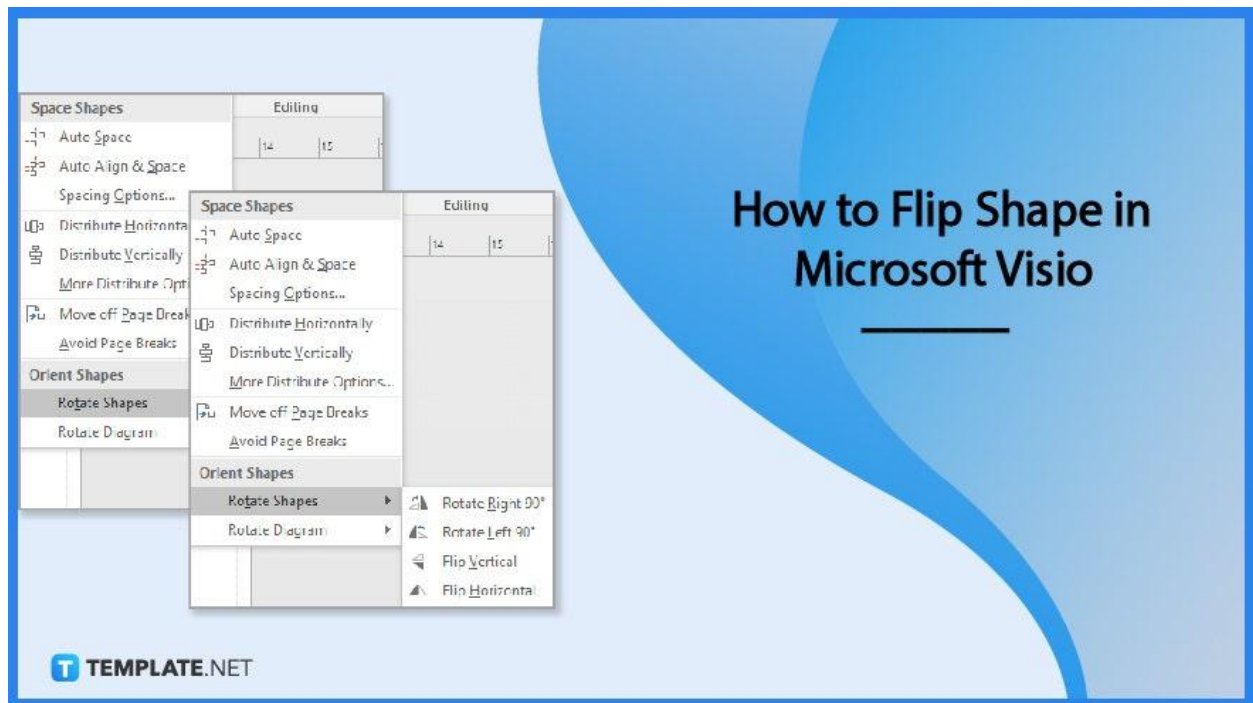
Space Shapes
Editing
14
15
Auto Space
Auto Align & Space
Spacing Options...
Distribute Horizonta
Distribute Vertically
More Distribute Opti
Move off Page Break
Avoid Page Breaks
Orient Shapes
Rotate Shapes
Rotate Diagram

Space Shapes
Editing
14
15
Auto Space
Auto Align & Space
Spacing Options...
Distribute Horizontally
Distribute Vertically
More Distribute Options...
Move off Page Breaks
Avoid Page Breaks
Orient Shapes
Rotate Shapes
Rotate Diagram
Rotate Right 90°
Rotate Left 90°
Flip Vertical
Flip Horizontal

How to Flip Shape in Microsoft Visio

TEMPLATE.NET